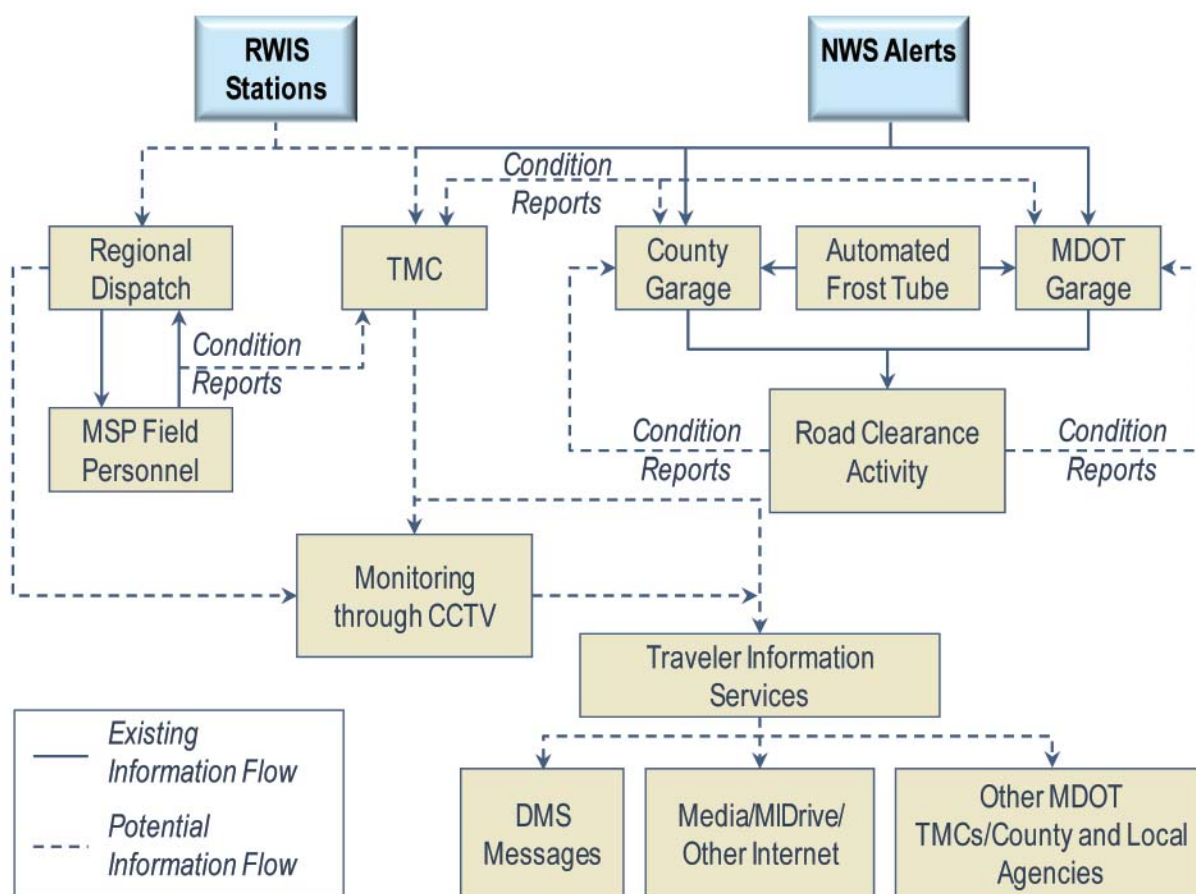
RWIS Stations

NWS Alerts

Condition Reports

Regional Dispatch

TMC

County Garage

Automated Frost Tube

MDOT Garage

Condition Reports

MSP Field Personnel

Condition Reports

Road Clearance Activity

Condition Reports

Monitoring through CCTV

Traveler Information Services

Existing Information Flow

Potential Information Flow

DMS Messages

Media/MIDrive/ Other Internet

Other MDOT TMCs/County and Local Agencies